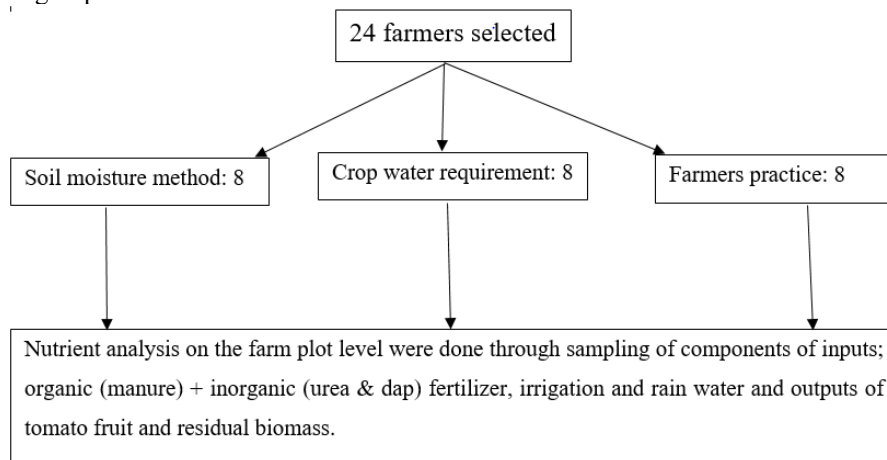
24 farmers selected

Soil moisture method: 8

Crop water requirement: 8

Farmers practice: 8

Nutrient analysis on the farm plot level were done through sampling of components of inputs; organic (manure) + inorganic (urea & dap) fertilizer, irrigation and rain water and outputs of tomato fruit and residual biomass.